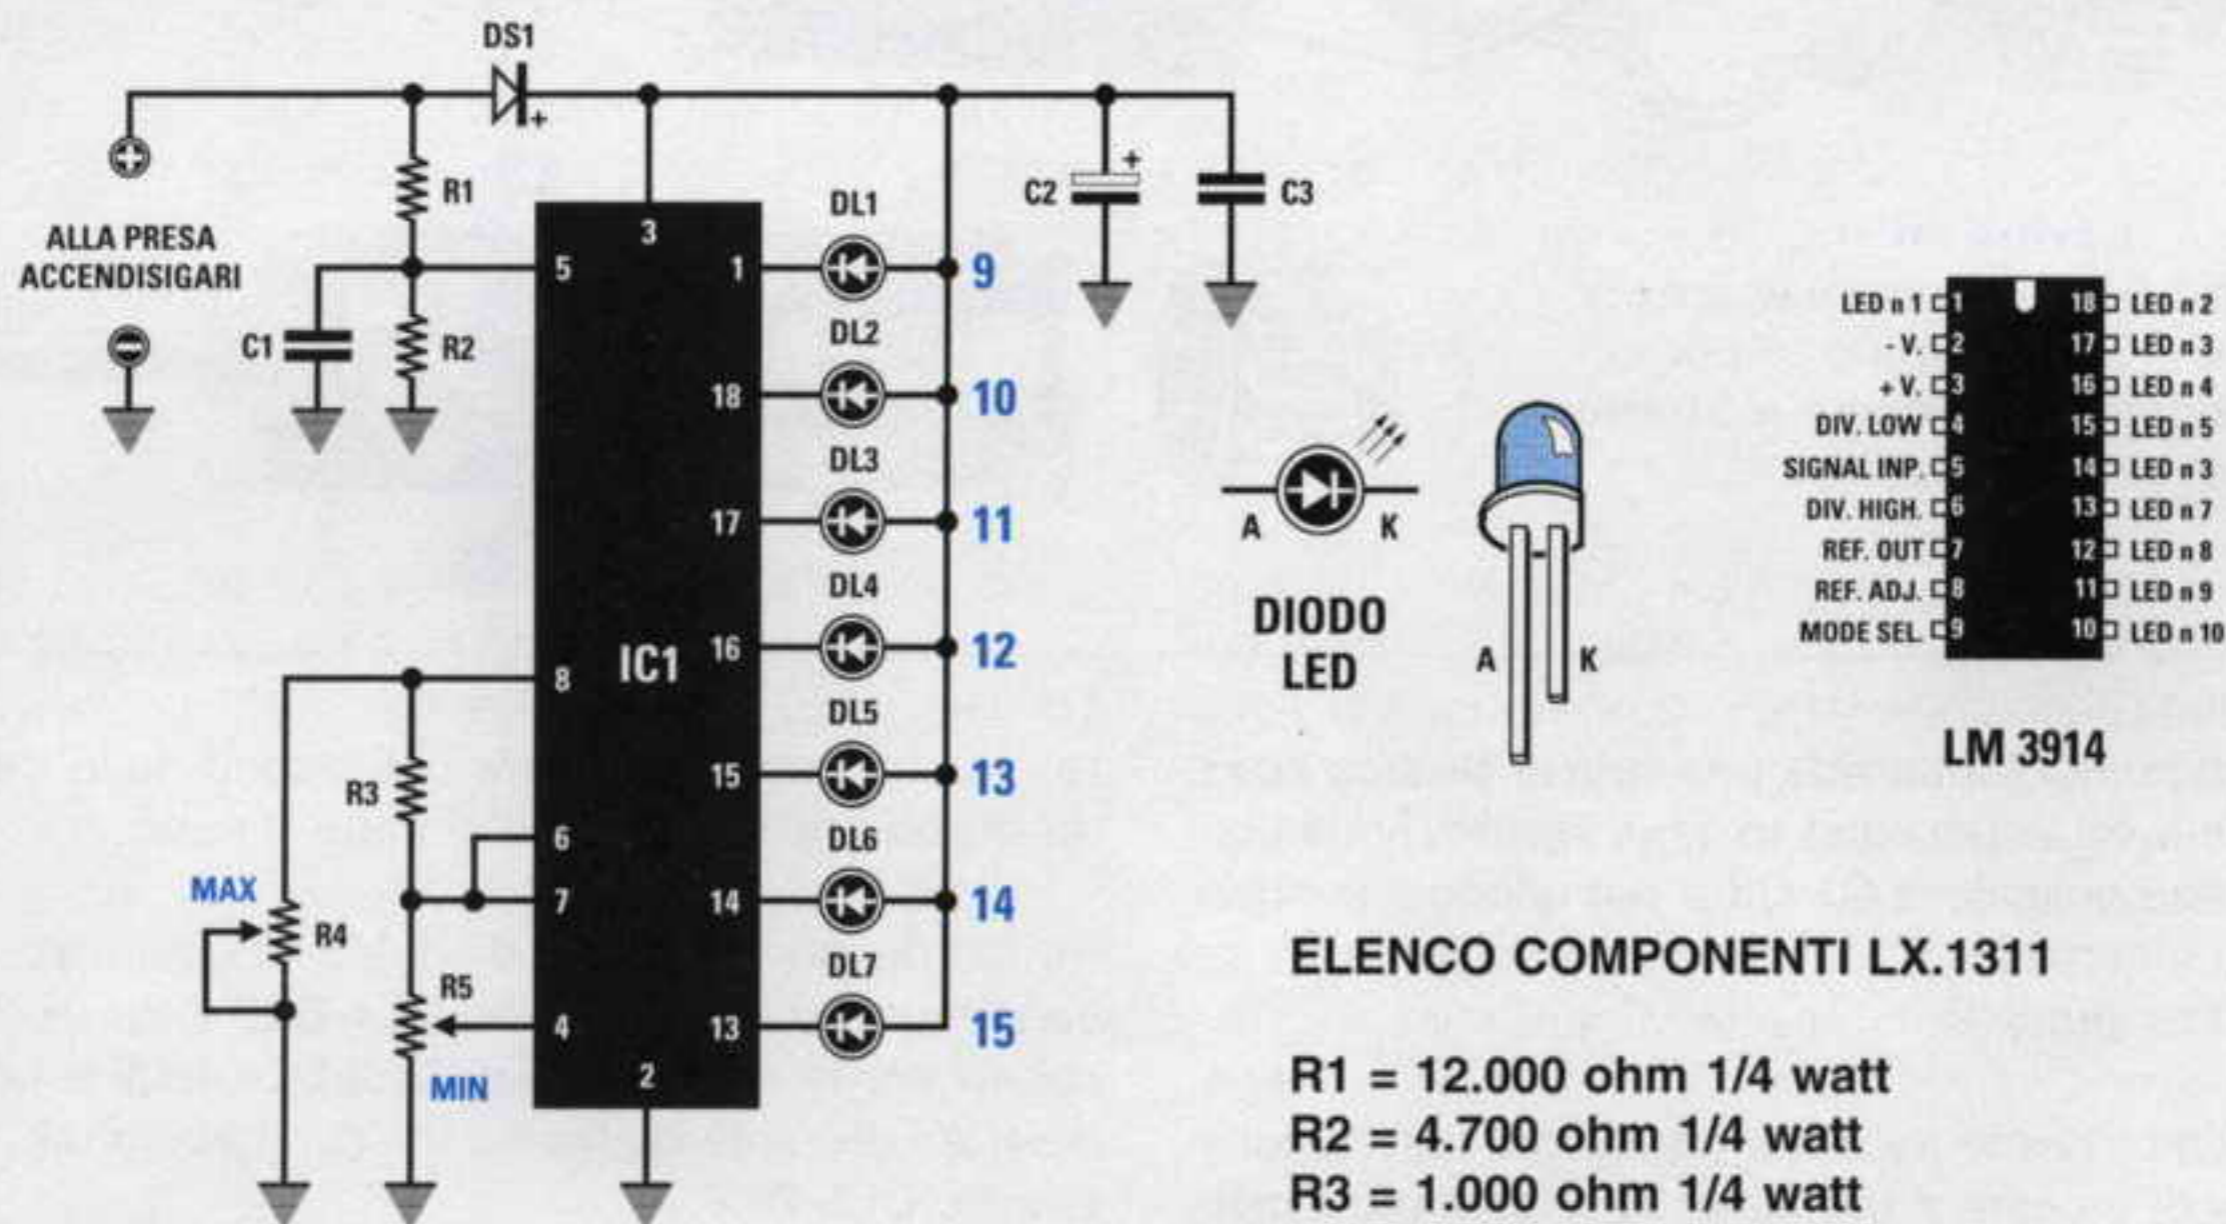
DS1

ALLA PRESA ACCENDISIGARI

R1

R2

C1

3

5

1

18

17

16

8

IC1

15

6

7

14

4

13

2

DL1

DL2

DL3

DL4

DL5

DL6

DL7

9

10

11

12

13

14

15

C2

C3

R3

MAX

R4

R5

MIN

A

K

DIODO LED

A

K

LED n 1 1
- V. 2
+ V. 3
DIV. LOW 4
SIGNAL INP. 5
DIV. HIGH. 6
REF. OUT 7
REF. ADJ. 8
MODE SEL. 9

18 LED n 2
17 LED n 3
16 LED n 4
15 LED n 5
14 LED n 3
13 LED n 7
12 LED n 8
11 LED n 9
10 LED n 10

LM 3914

ELENCO COMPONENTI LX.1311

R1 = 12.000 ohm 1/4 watt
R2 = 4.700 ohm 1/4 watt
R3 = 1.000 ohm 1/4 watt